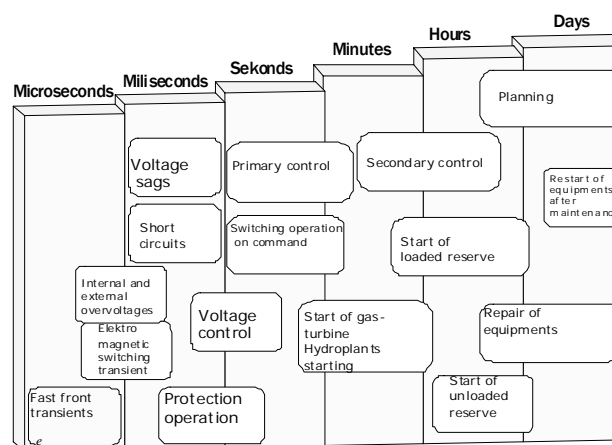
Microseconds

Miliseconds

Sekonds

Minutes

Hours

Days

Planning

Voltage sags

Primary control

Secondary control

Restart of equipments after maintenanc

Short circuits

Switching operation on command

Start of loaded reserve

Internal and external overvoltages

Elektro magnetic switching transient

Voltage control

Start of gas-turbine Hydroplants starting

Repair of equipments

Start of unloaded reserve

Fast front transients

Protection operation